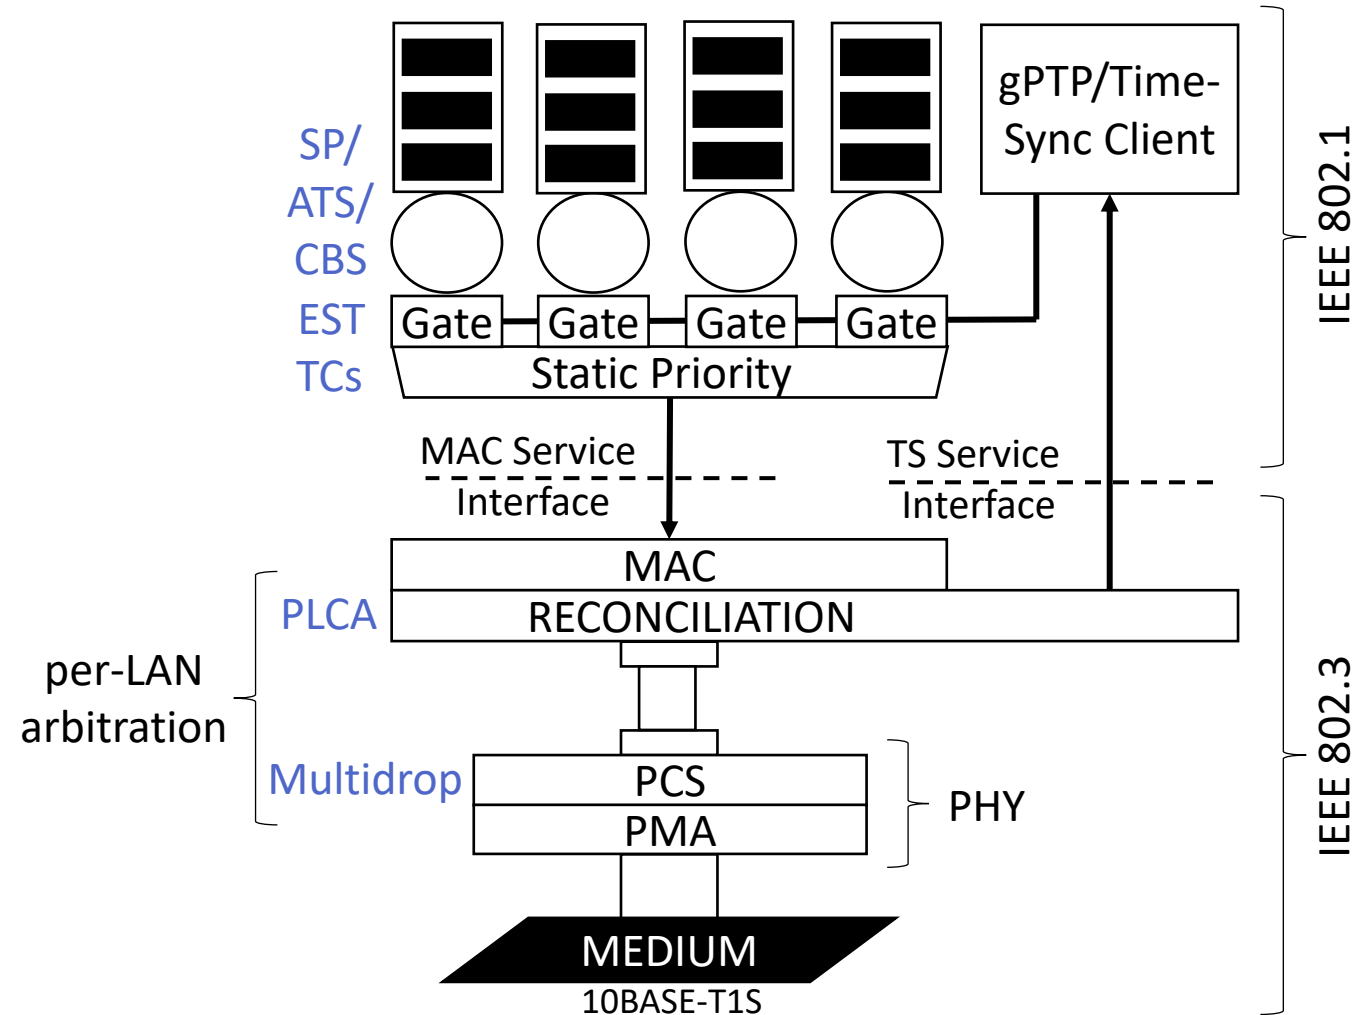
SP/
ATS/
CBS
EST
TCs

Gate Gate Gate Gate

Static Priority

gPTP/Time-Sync Client

IEEE 802.1

MAC Service Interface

TS Service Interface

MAC
RECONCILIATION

PLCA

per-LAN arbitration

Multidrop

PCS
PMA

PHY

IEEE 802.3

MEDIUM
10BASE-T1S